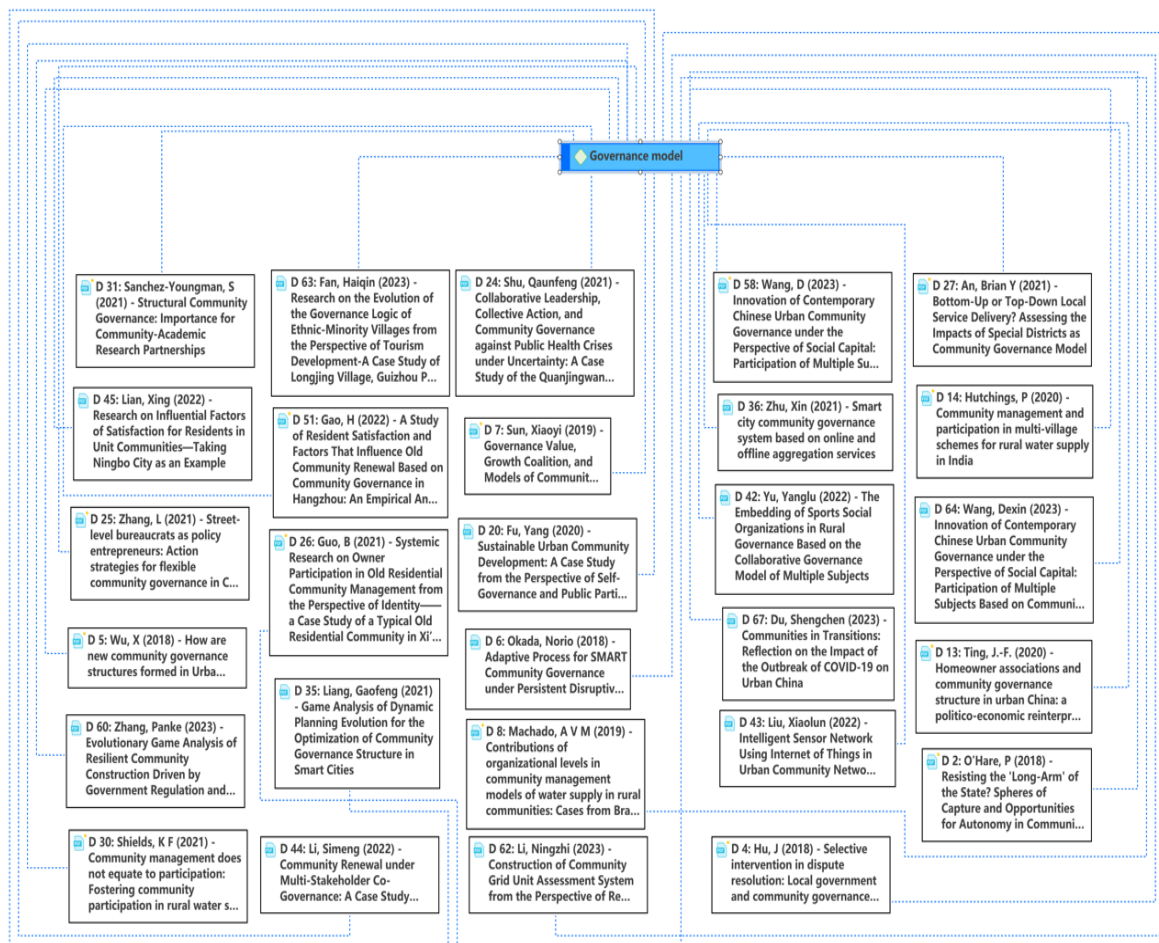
Governance model

D 31: Sanchez-Youngman, S (2021) - Structural Community Governance: Importance for Community-Academic Research Partnerships

D 63: Fan, Haiqin (2023) - Research on the Evolution of the Governance Logic of Ethnic-Minority Villages from the Perspective of Tourism Development-A Case Study of Longjing Village, Guizhou P...

D 24: Shu, Qaunfeng (2021) - Collaborative Leadership, Collective Action, and Community Governance against Public Health Crises under Uncertainty: A Case Study of the Quanjingwan...

D 58: Wang, D (2023) - Innovation of Contemporary Chinese Urban Community Governance under the Perspective of Social Capital: Participation of Multiple Su...

D 27: An, Brian Y (2021) - Bottom-Up or Top-Down Local Service Delivery? Assessing the Impacts of Special Districts as Community Governance Model

D 45: Lian, Xing (2022) - Research on Influential Factors of Satisfaction for Residents in Unit Communities—Taking Ningbo City as an Example

D 51: Gao, H (2022) - A Study of Resident Satisfaction and Factors That Influence Old Community Renewal Based on Community Governance in Hangzhou: An Empirical An...

D 7: Sun, Xiaoyi (2019) - Governance Value, Growth Coalition, and Models of Communit...

D 36: Zhu, Xin (2021) - Smart city community governance system based on online and offline aggregation services

D 14: Hutchings, P (2020) - Community management and participation in multi-village schemes for rural water supply in India

D 25: Zhang, L (2021) - Street-level bureaucrats as policy entrepreneurs: Action strategies for flexible community governance in C...

D 26: Guo, B (2021) - Systemic Research on Owner Participation in Old Residential Community Management from the Perspective of Identity——a Case Study of a Typical Old Residential Community in Xi'...

D 20: Fu, Yang (2020) - Sustainable Urban Community Development: A Case Study from the Perspective of Self-Governance and Public Parti...

D 42: Yu, Yanglu (2022) - The Embedding of Sports Social Organizations in Rural Governance Based on the Collaborative Governance Model of Multiple Subjects

D 64: Wang, Dexin (2023) - Innovation of Contemporary Chinese Urban Community Governance under the Perspective of Social Capital: Participation of Multiple Subjects Based on Communi...

D 5: Wu, X (2018) - How are new community governance structures formed in Urba...

D 6: Okada, Norio (2018) - Adaptive Process for SMART Community Governance under Persistent Disruptiv...

D 67: Du, Shengchen (2023) - Communities in Transitions: Reflection on the Impact of the Outbreak of COVID-19 on Urban China

D 13: Ting, J.-F. (2020) - Homeowner associations and community governance structure in urban China: a politico-economic reinterpr...

D 60: Zhang, Panke (2023) - Evolutionary Game Analysis of Resilient Community Construction Driven by Government Regulation and...

D 35: Liang, Gaofeng (2021) - Game Analysis of Dynamic Planning Evolution for the Optimization of Community Governance Structure in Smart Cities

D 8: Machado, A V M (2019) - Contributions of organizational levels in community management models of water supply in rural communities: Cases from Bra...

D 43: Liu, Xiaolun (2022) - Intelligent Sensor Network Using Internet of Things in Urban Community Netwo...

D 2: O'Hare, P (2018) - Resisting the 'Long-Arm' of the State? Spheres of Capture and Opportunities for Autonomy in Communi...

D 30: Shields, K F (2021) - Community management does not equate to participation: Fostering community participation in rural water s...

D 44: Li, Simeng (2022) - Community Renewal under Multi-Stakeholder Co-Governance: A Case Study...

D 62: Li, Ningzhi (2023) - Construction of Community Grid Unit Assessment System from the Perspective of Re...

D 4: Hu, J (2018) - Selective intervention in dispute resolution: Local government and community governance...